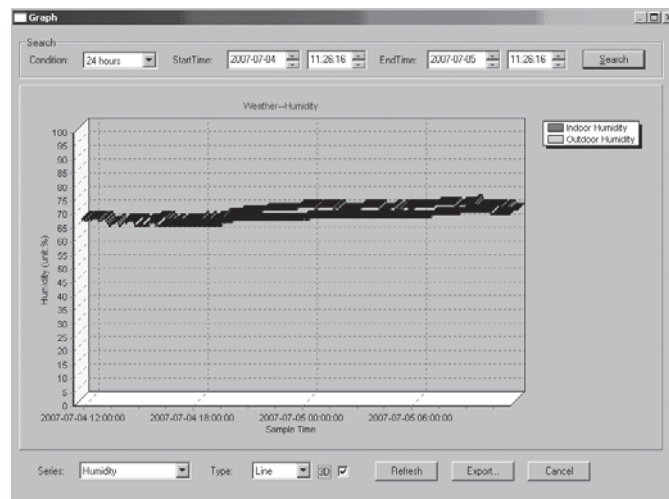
Graph

Search
Condition: 24 hours StartTime: 2007-07-04 11:26:16 EndTime: 2007-07-05 11:26:16 Search

Weather--Humidity

Indoor Humidity
Outdoor Humidity

Humidity (unit:%)

100
95
90
85
80
75
70
65
60
55
50
45
40
35
30
25
20
15
10
5
0

2007-07-04 12:00:00 2007-07-04 18:00:00 2007-07-05 00:00:00 2007-07-05 06:00:00
Sample Time

Series: Humidity Type: Line 3D Refresh Export... Cancel